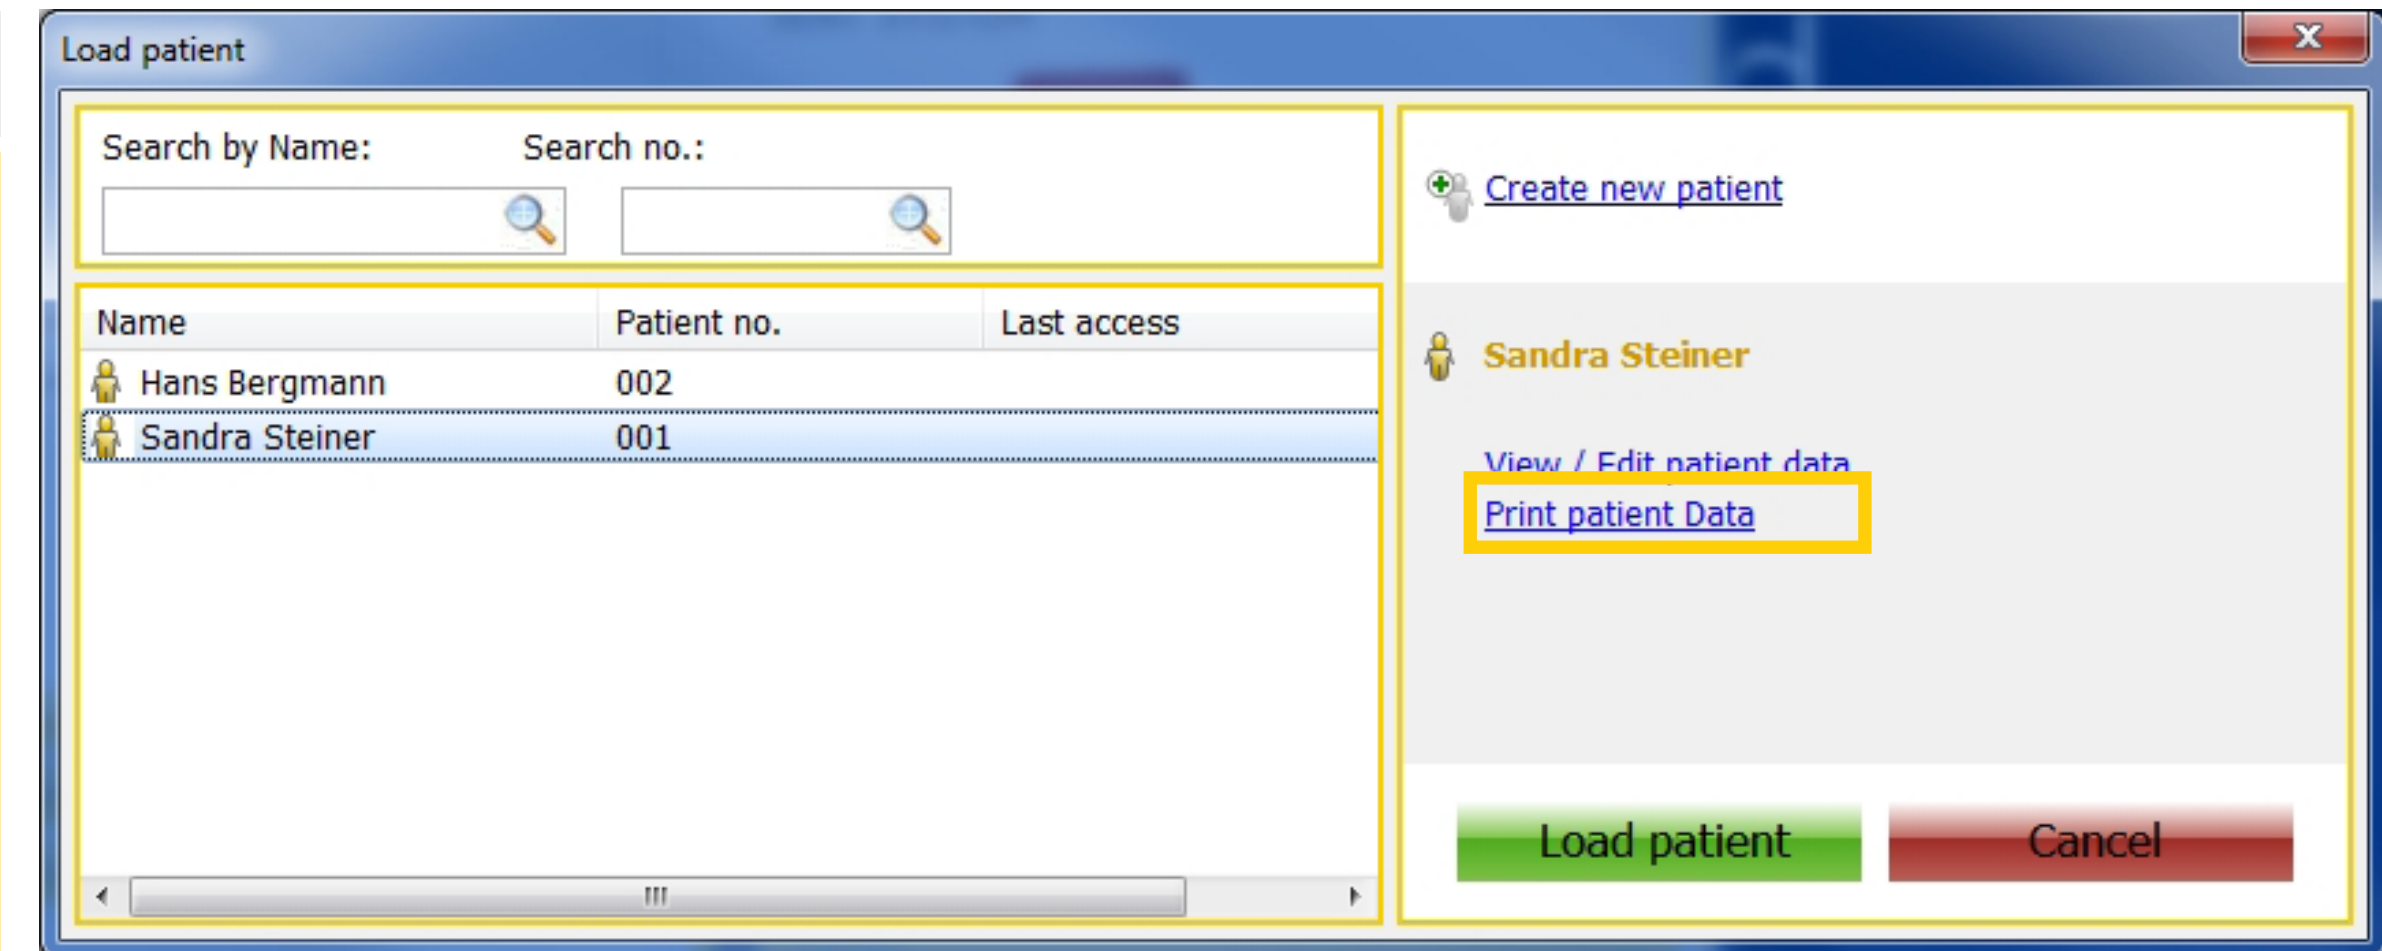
Load patient

Search by Name:

Search no.:

| Name | Patient no. | Last access |
|---|---|---|
| Hans Bergmann | 002 | |
| Sandra Steiner | 001 | |

Create new patient

Sandra Steiner

View / Edit patient data

Print patient Data

Load patient

Cancel